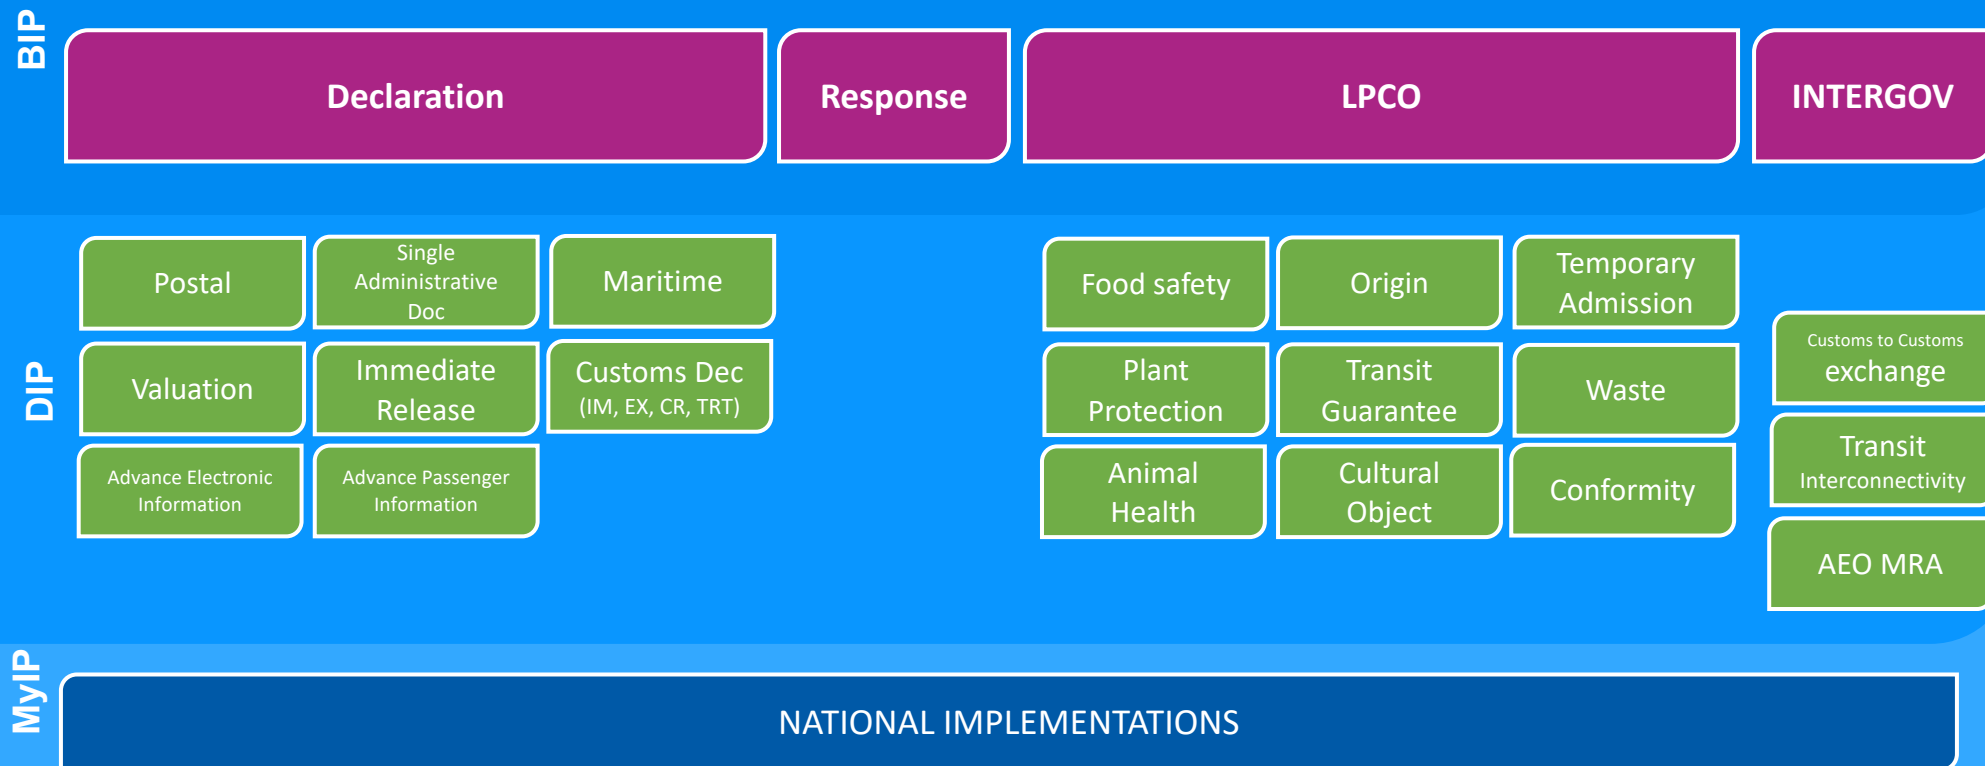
BIP

Declaration

Response

LPCO

INTERGOV

DIP

Postal

Single Administrative Doc

Maritime

Valuation

Immediate Release

Customs Dec (IM, EX, CR, TRT)

Advance Electronic Information

Advance Passenger Information

Food safety

Origin

Temporary Admission

Plant Protection

Transit Guarantee

Waste

Animal Health

Cultural Object

Conformity

Customs to Customs exchange

Transit Interconnectivity

AEO MRA

MyIP

NATIONAL IMPLEMENTATIONS